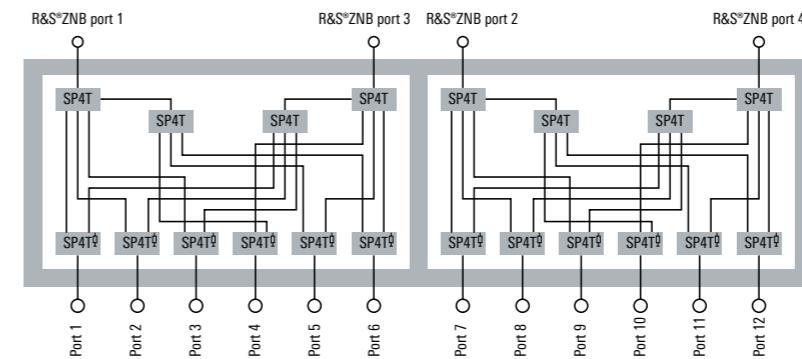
R&S®ZNB port 1

R&S®ZNB port 3

R&S®ZNB port 2

R&S®ZNB port 4

SP4T

SP4T

SP4T

SP4T

SP4T

SP4T

SP4T

SP4T

SP4T

SP4T

SP4T

SP4T

SP4T

SP4T

SP4T

SP4T

SP4T

SP4T

SP4T

SP4T

Port 1

Port 2

Port 3

Port 4

Port 5

Port 6

Port 7

Port 8

Port 9

Port 10

Port 11

Port 12